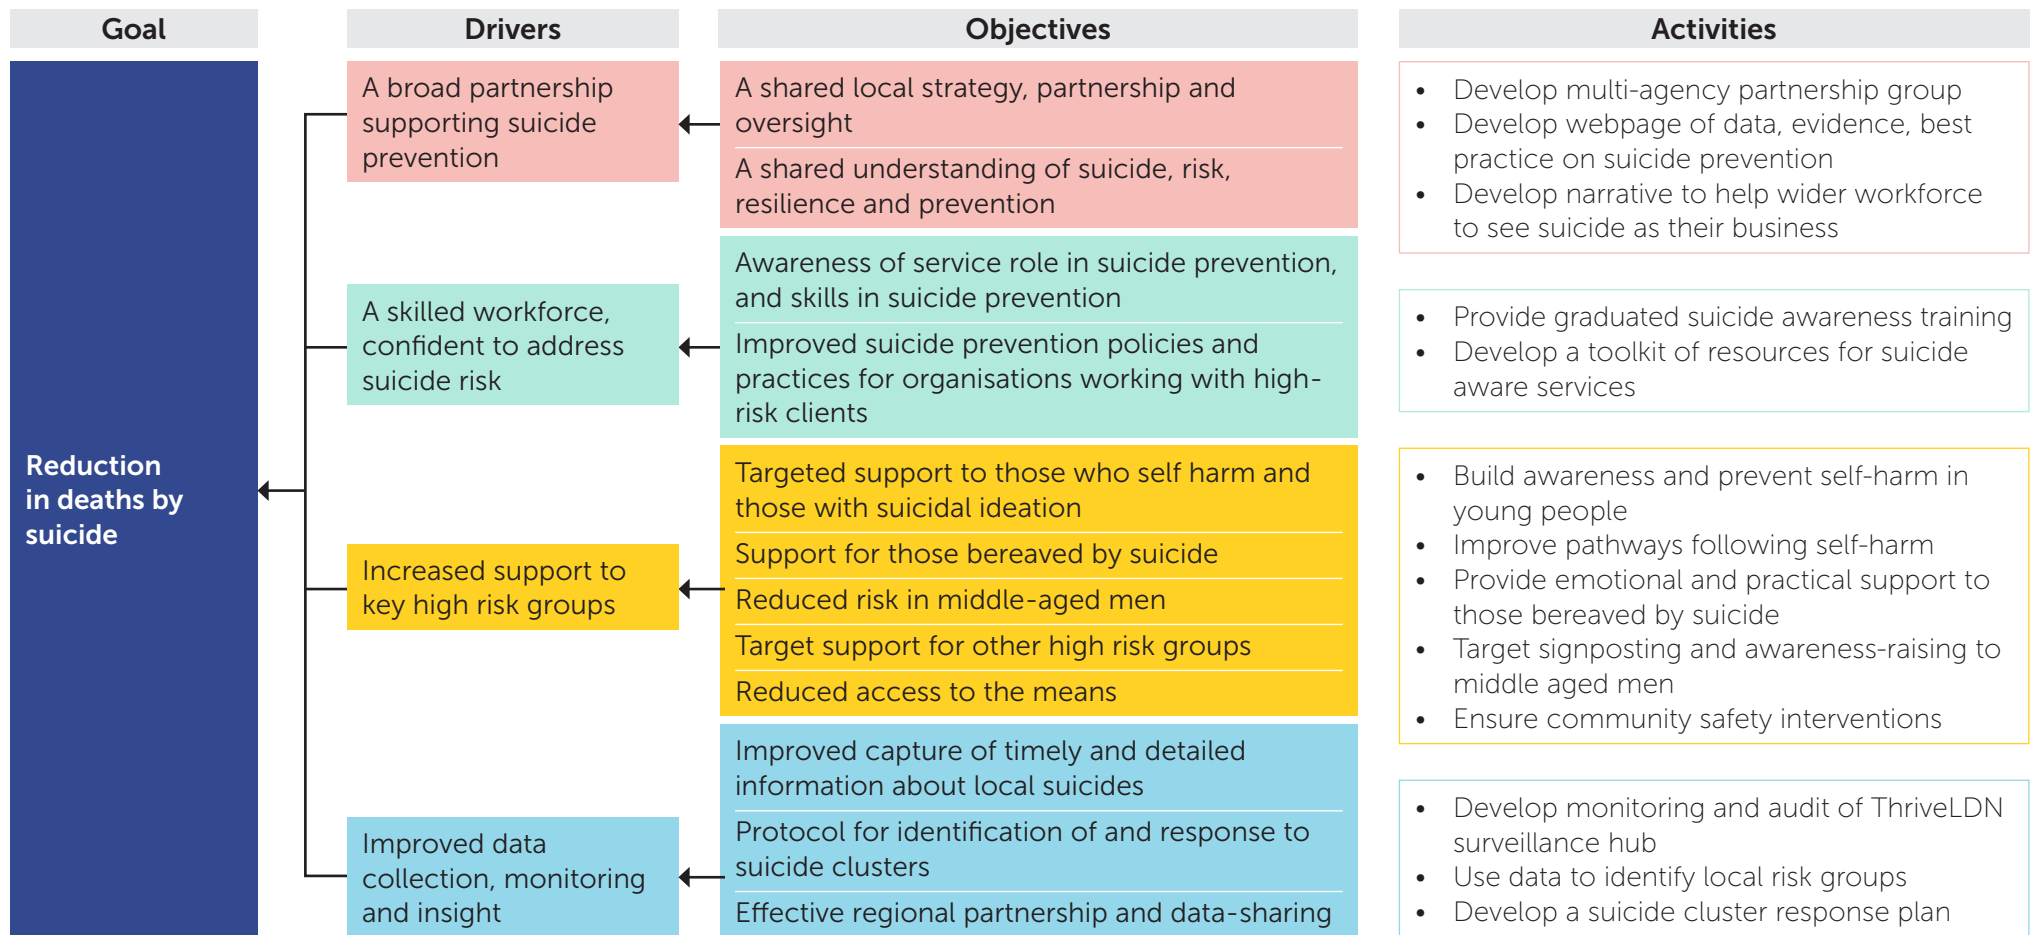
Goal

Reduction in deaths by suicide

Drivers

A broad partnership supporting suicide prevention

A skilled workforce, confident to address suicide risk

Increased support to key high risk groups

Improved data collection, monitoring and insight

Objectives

A shared local strategy, partnership and oversight

A shared understanding of suicide, risk, resilience and prevention

Awareness of service role in suicide prevention, and skills in suicide prevention

Improved suicide prevention policies and practices for organisations working with high-risk clients

Targeted support to those who self harm and those with suicidal ideation

Support for those bereaved by suicide

Reduced risk in middle-aged men

Target support for other high risk groups

Reduced access to the means

Improved capture of timely and detailed information about local suicides

Protocol for identification of and response to suicide clusters

Effective regional partnership and data-sharing

Activities

- Develop multi-agency partnership group
- Develop webpage of data, evidence, best practice on suicide prevention
- Develop narrative to help wider workforce to see suicide as their business

- Provide graduated suicide awareness training
- Develop a toolkit of resources for suicide aware services

- Build awareness and prevent self-harm in young people
- Improve pathways following self-harm
- Provide emotional and practical support to those bereaved by suicide
- Target signposting and awareness-raising to middle aged men
- Ensure community safety interventions

- Develop monitoring and audit of ThriveLDN surveillance hub
- Use data to identify local risk groups
- Develop a suicide cluster response plan